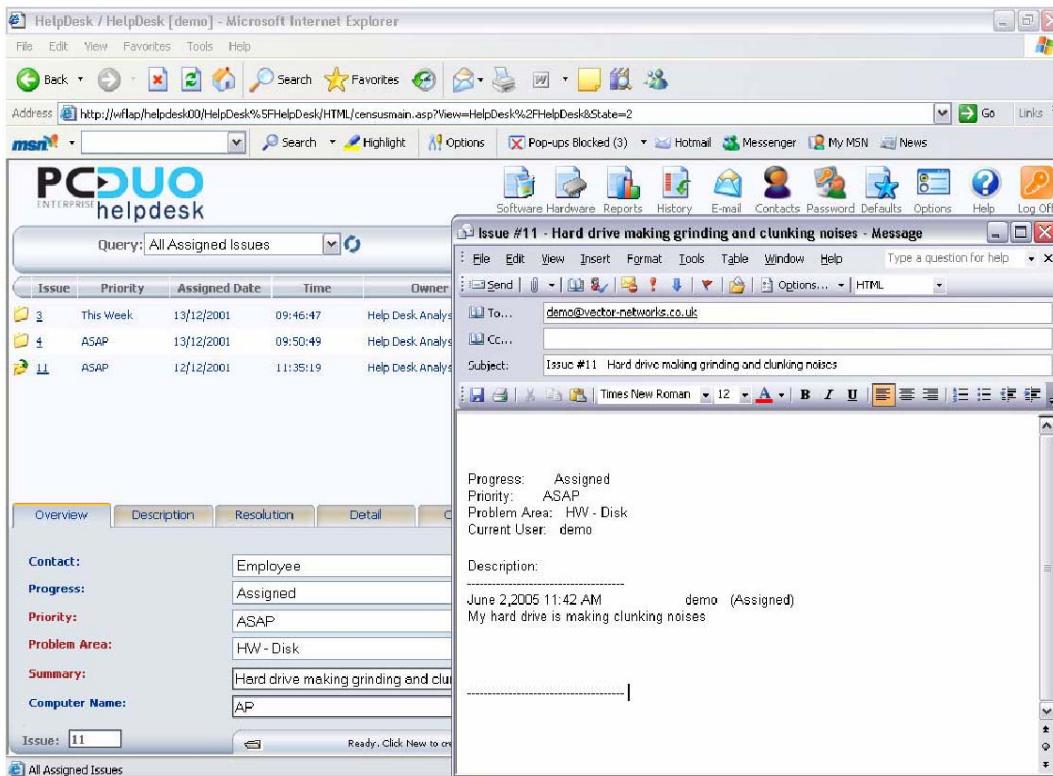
HelpDesk / HelpDesk [demo] - Microsoft Internet Explorer

File Edit View Favorites Tools Help

Back Search Favorites

Address http://wflap/helpdesk00/HelpDesk%5FHelpDesk/HTML/censusmain.asp?View=HelpDesk%2FHelpDesk&State=2 Go Links

msn Search Highlight Options Pop-ups Blocked (3) Hotmail Messenger My MSN News

PCDUO ENTERPRISE helpdesk

Software Hardware Reports History E-mail Contacts Password Defaults Options Help Log Off

Query: All Assigned Issues

| Issue | Priority | Assigned Date | Time | Owner |
|---|---|---|---|---|
| 3 | This Week | 13/12/2001 | 09:46:47 | Help Desk Analys |
| 4 | ASAP | 13/12/2001 | 09:50:49 | Help Desk Analys |
| 11 | ASAP | 12/12/2001 | 11:35:19 | Help Desk Analys |

Overview Description Resolution Detail

Contact: Employee
Progress: Assigned
Priority: ASAP
Problem Area: HW - Disk
Summary: Hard drive making grinding and clu
Computer Name: AP

Issue: 11

Ready. Click New to cr

All Assigned Issues

Issue #11 - Hard drive making grinding and clunking noises - Message

File Edit View Insert Format Tools Table Window Help Type a question for help

Send Options... HTML

To... demo@vector-networks.co.uk

Cc...

Subject: Issue #11 Hard drive making grinding and clunking noises

Times New Roman 12 B I U

Progress: Assigned
Priority: ASAP
Problem Area: HW - Disk
Current User: demo

Description:
-----------------------------------------
June 2,2005 11:42 AM demo (Assigned)
My hard drive is making clunking noises

-----------------------------------------